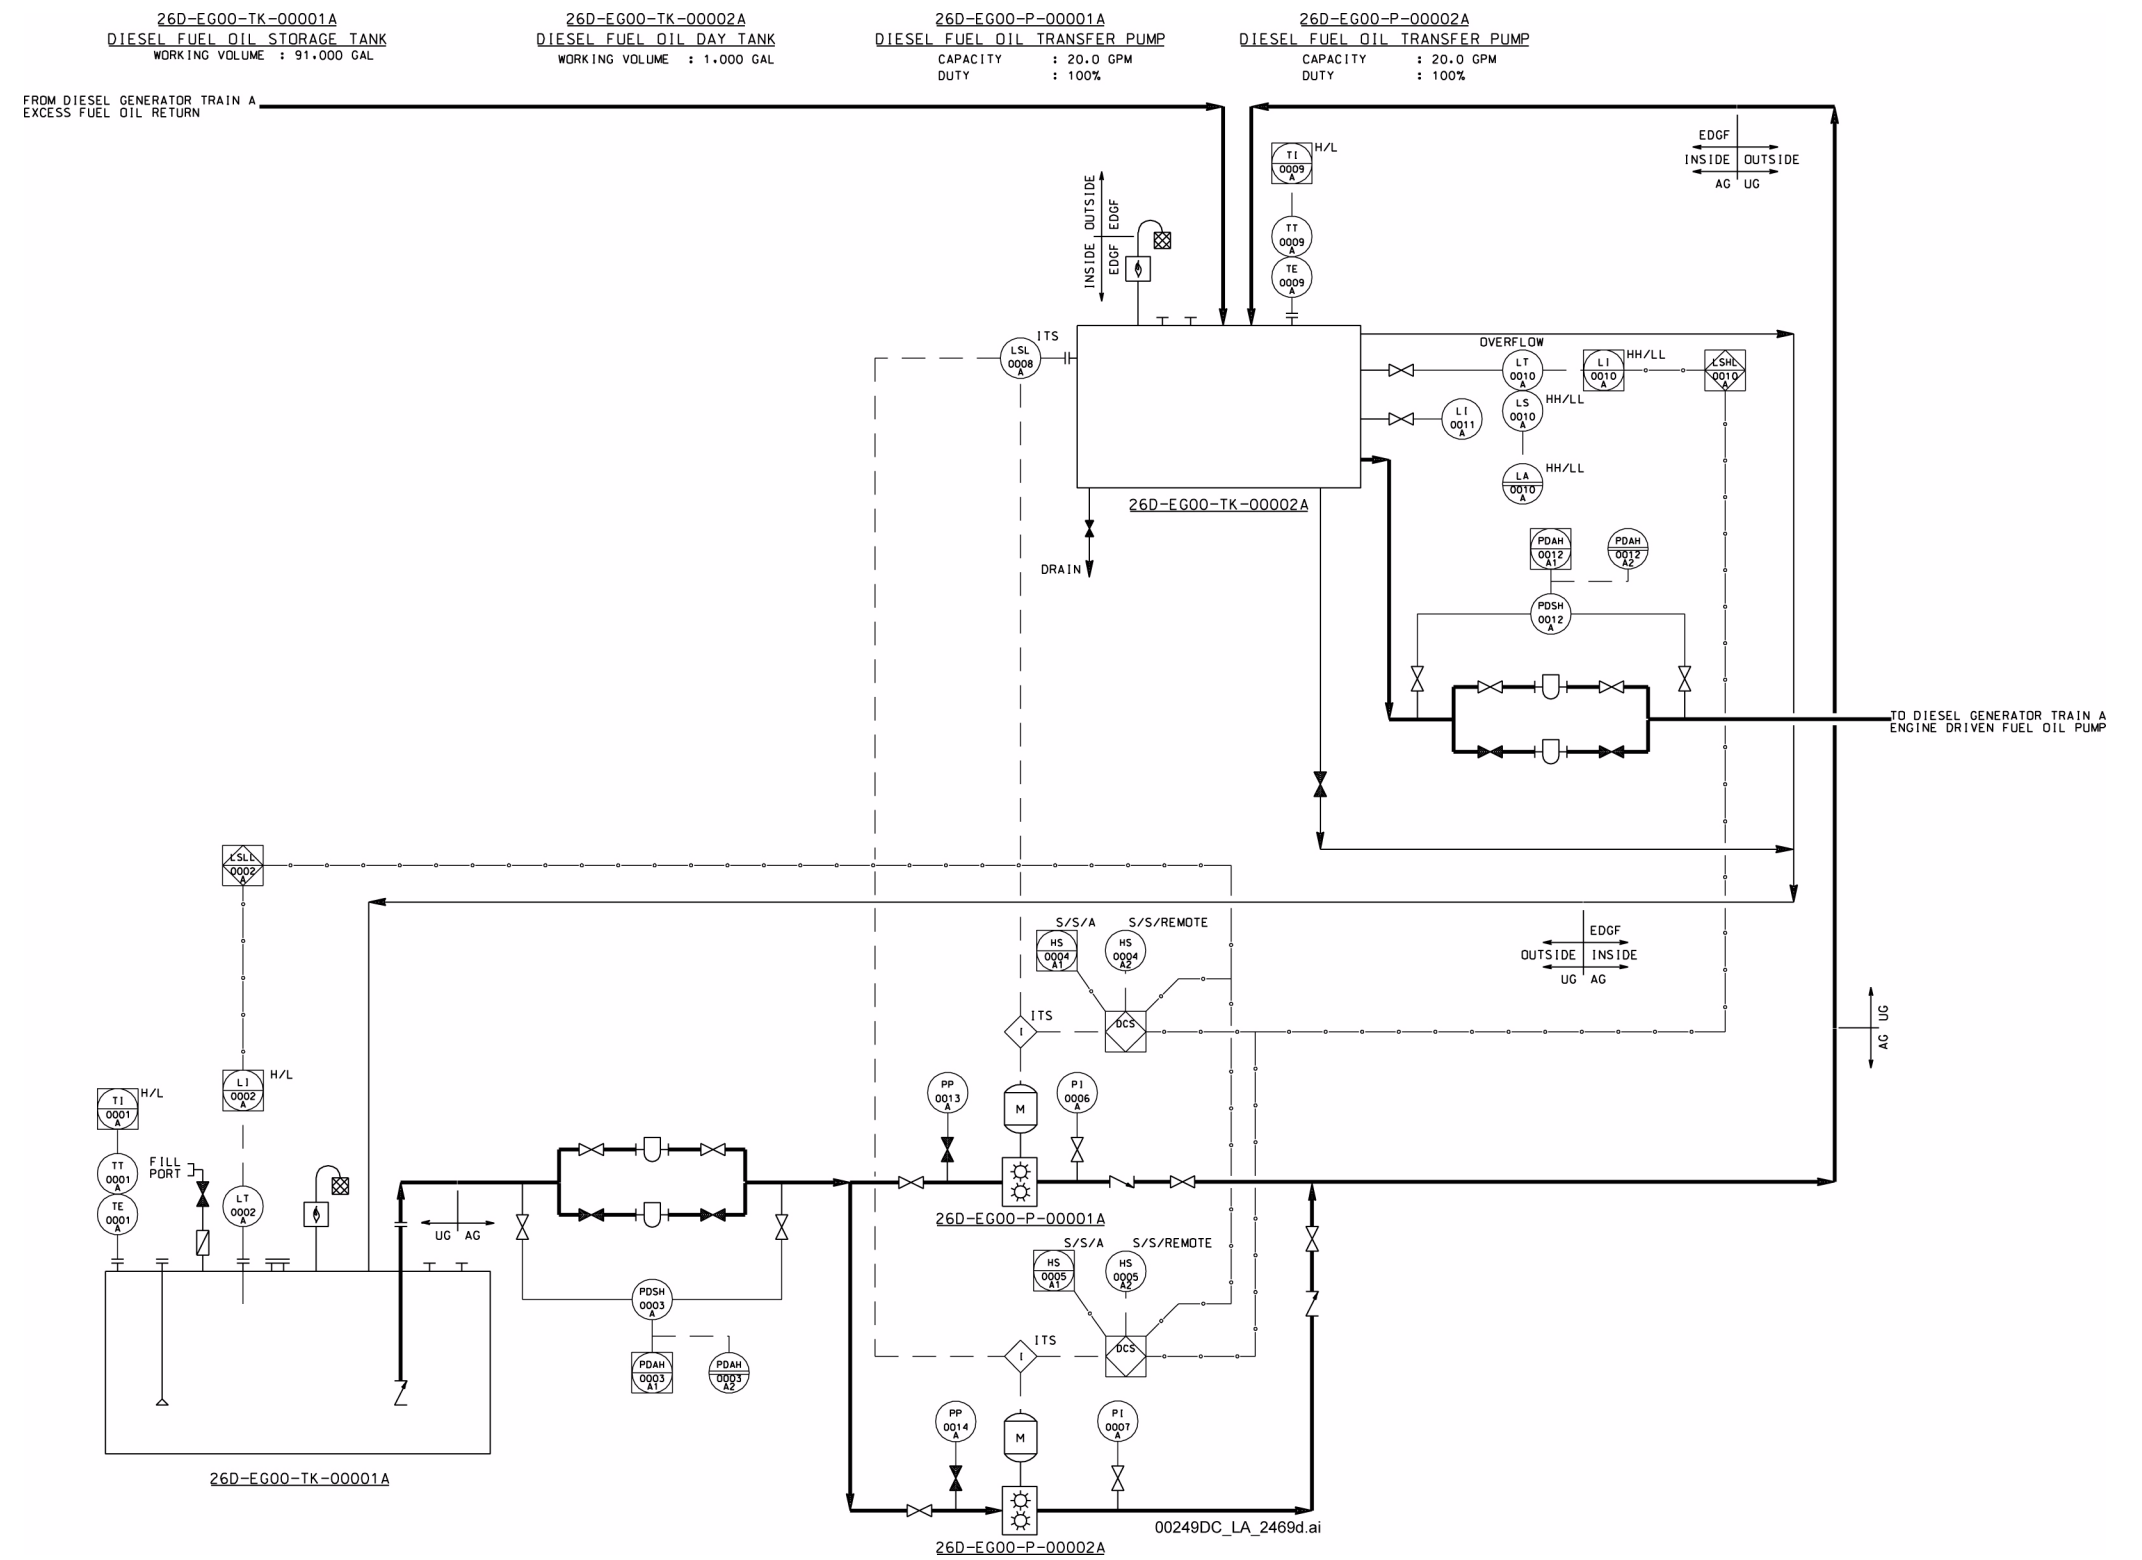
26D-EG00-TK-00001A
DIESEL FUEL OIL STORAGE TANK
WORKING VOLUME : 91,000 GAL

26D-EG00-TK-00002A
DIESEL FUEL OIL DAY TANK
WORKING VOLUME : 1,000 GAL

26D-EG00-P-00001A
DIESEL FUEL OIL TRANSFER PUMP
CAPACITY : 20.0 GPM
DUTY : 100%

26D-EG00-P-00002A
DIESEL FUEL OIL TRANSFER PUMP
CAPACITY : 20.0 GPM
DUTY : 100%

FROM DIESEL GENERATOR TRAIN A EXCESS FUEL OIL RETURN

EDGF
INSIDE OUTSIDE
AG UG

TI 0009 A H/L
TT 0009 A
TE 0009 A

INSIDE OUTSIDE
EDGF EDGF

LSL 0008 A ITS

OVERFLOW
LT 0010 A
LI 0010 A HH/LL
LSHL 0010 A
LS 0010 A HH/LL
LI 0011 A
LA 0010 A HH/LL

26D-EG00-TK-00002A

DRAIN

PDAH 0012 A1
PDAH 0012 A2
PDSH 0012 A

TO DIESEL GENERATOR TRAIN A ENGINE DRIVEN FUEL OIL PUMP

LSLL 0002 A

S/S/A S/S/REMOTE
HS 0004 A1
HS 0004 A2

EDGF
OUTSIDE INSIDE
UG AG

ITS
I
DCS

UG
AG

LI 0002 A H/L
TI 0001 A H/L
TT 0001 A
TE 0001 A
FILL PORT
LT 0002 A

PP 0013 A
M
PI 0006 A

UG AG

26D-EG00-P-00001A

S/S/A S/S/REMOTE
HS 0005 A1
HS 0005 A2

PDSH 0003 A
PDAH 0003 A1
PDAH 0003 A2

ITS
I
DCS

PP 0014 A
M
PI 0007 A

26D-EG00-TK-00001A

00249DC_LA_2469d.ai

26D-EG00-P-00002A